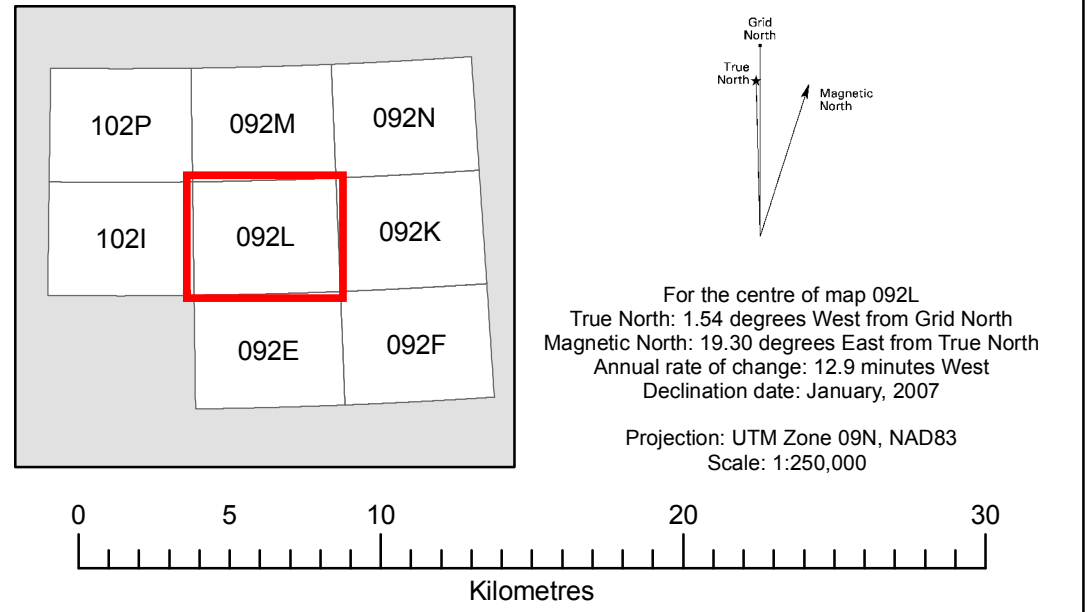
102P
092M
092N
102I
092L
092K
092E
092F

Grid North
True North
Magnetic North

For the centre of map 092L
True North: 1.54 degrees West from Grid North
Magnetic North: 19.30 degrees East from True North
Annual rate of change: 12.9 minutes West
Declination date: January, 2007

Projection: UTM Zone 09N, NAD83
Scale: 1:250,000

0 5 10 20 30
Kilometres